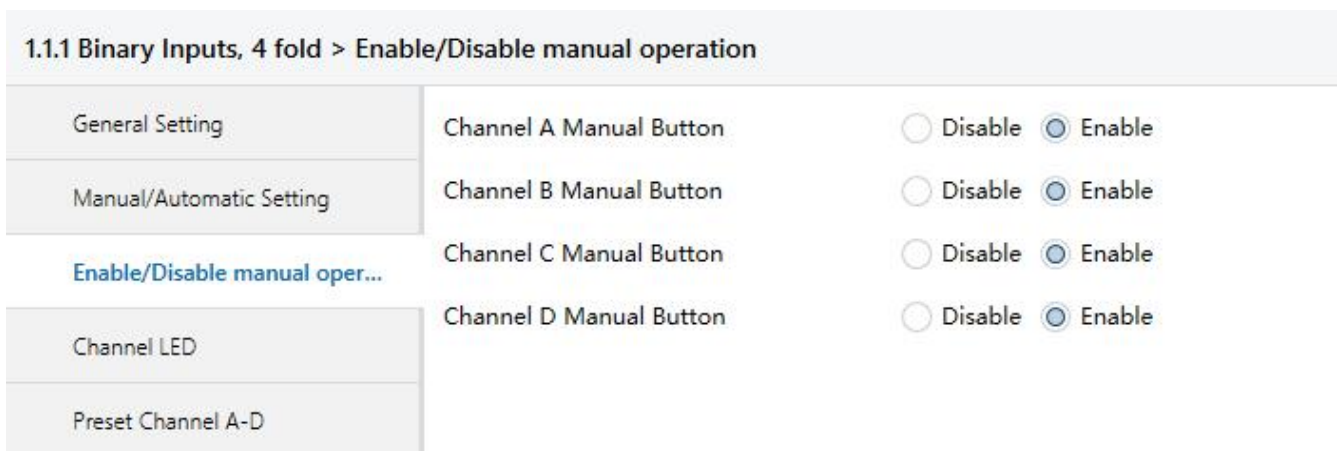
1.1.1 Binary Inputs, 4 fold > Enable/Disable manual operation

General Setting

Manual/Automatic Setting

Enable/Disable manual oper...

Channel LED

Preset Channel A-D

Channel A Manual Button Disable Enable

Channel B Manual Button Disable Enable

Channel C Manual Button Disable Enable

Channel D Manual Button Disable Enable